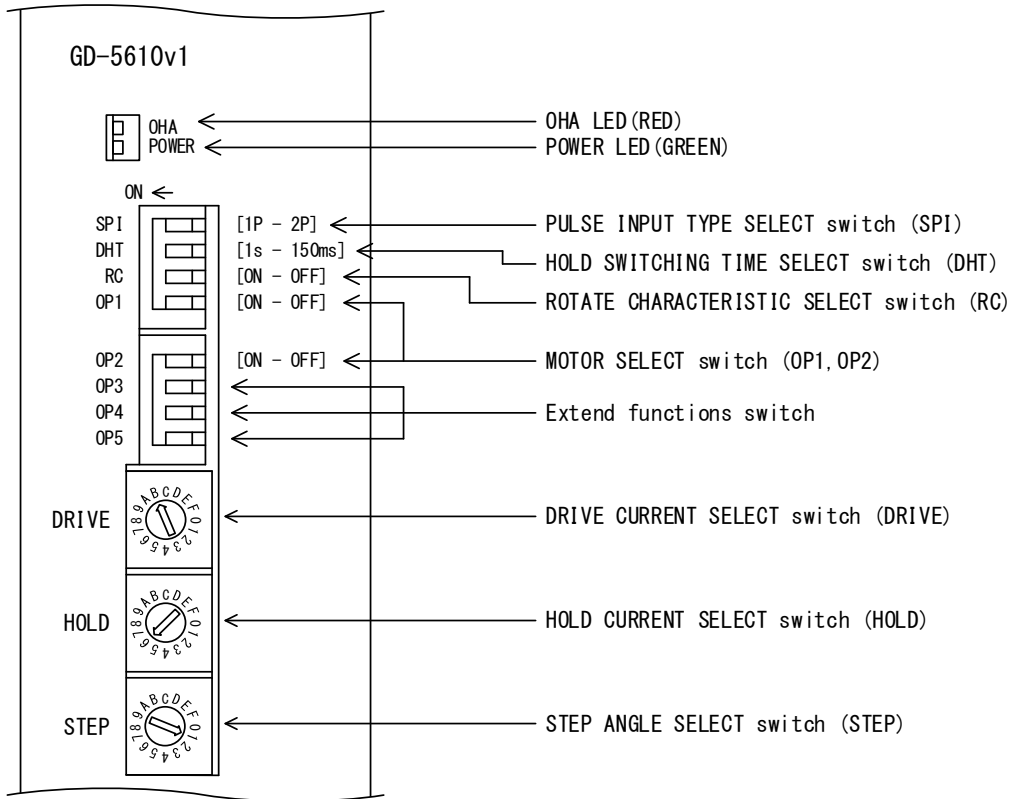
GD-5610v1

OHA
POWER

OHA LED(RED)
POWER LED(GREEN)

ON

SPI [1P - 2P] PULSE INPUT TYPE SELECT switch (SPI)
DHT [1s - 150ms] HOLD SWITCHING TIME SELECT switch (DHT)
RC [ON - OFF] ROTATE CHARACTERISTIC SELECT switch (RC)
OP1 [ON - OFF]

OP2 [ON - OFF] MOTOR SELECT switch (OP1,OP2)
OP3
OP4 Extend functions switch
OP5

DRIVE
0123456789ABCDEF
DRIVE CURRENT SELECT switch (DRIVE)

HOLD
0123456789ABCDEF
HOLD CURRENT SELECT switch (HOLD)

STEP
0123456789ABCDEF
STEP ANGLE SELECT switch (STEP)